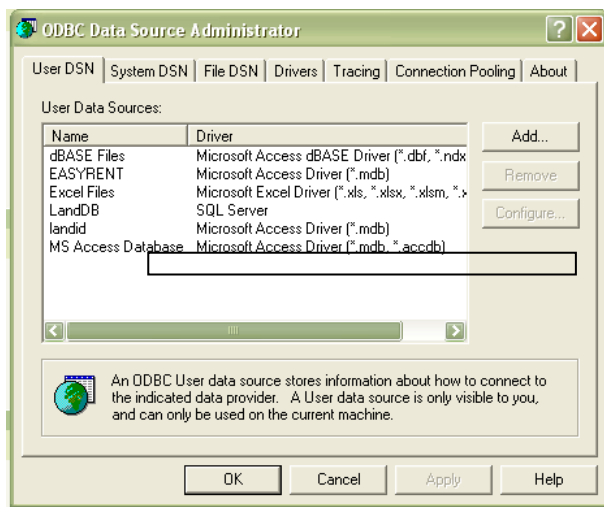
ODBC Data Source Administrator

User DSN | System DSN | File DSN | Drivers | Tracing | Connection Pooling | About

User Data Sources:

| Name | Driver |
|---|---|
| dBASE Files | Microsoft Access dBASE Driver (*.dbf, *.ndx |
| EASYRENT | Microsoft Access Driver (*.mdb) |
| Excel Files | Microsoft Excel Driver (*.xls, *.xlsx, *.xlsm, *.x |
| LandDB | SQL Server |
| landid | Microsoft Access Driver (*.mdb) |
| MS Access Database | Microsoft Access Driver (*.mdb, *.accdb) |

Add...

Remove

Configure...

An ODBC User data source stores information about how to connect to the indicated data provider. A User data source is only visible to you, and can only be used on the current machine.

OK

Cancel

Apply

Help